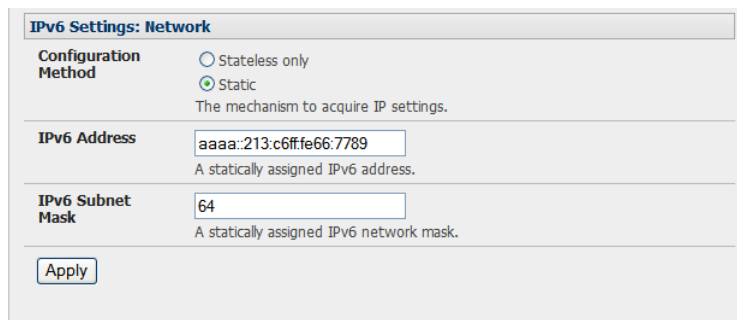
IPv6 Settings: Network

Configuration Method

Stateless only

Static

The mechanism to acquire IP settings.

IPv6 Address

aaaa::213:c6ff:fe66:7789

A statically assigned IPv6 address.

IPv6 Subnet Mask

64

A statically assigned IPv6 network mask.

Apply